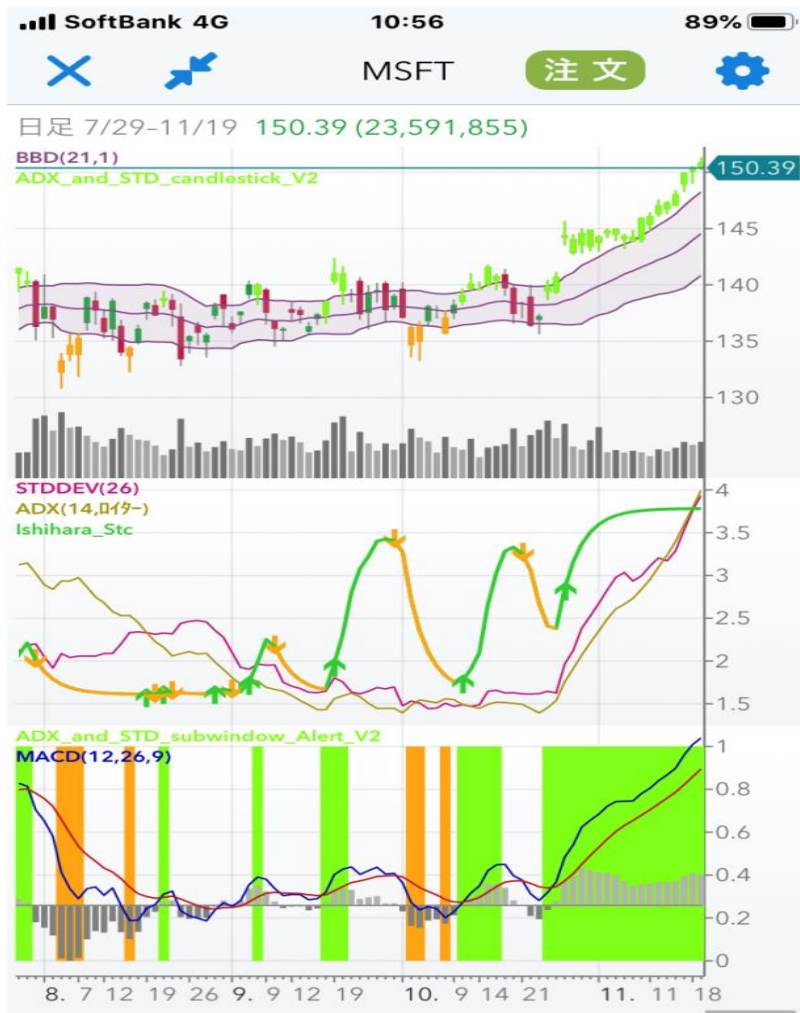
SoftBank 4G 10:56 89%

MSFT 注文

日足 7/29–11/19 150.39 (23,591,855)

BBD(21,1)
ADX_and_STD_candlestick_V2

150.39
145
140
135
130

STDDEV(26)
ADX(14,ﾛｲﾀｰ)
Ishihara_Stc

4
3.5
3
2.5
2
1.5

ADX_and_STD_subwindow_Alert_V2
MACD(12,26,9)

1
0.8
0.6
0.4
0.2
0

8. 7 12 19 26 9. 9 12 19 10. 9 14 21 11. 11 18